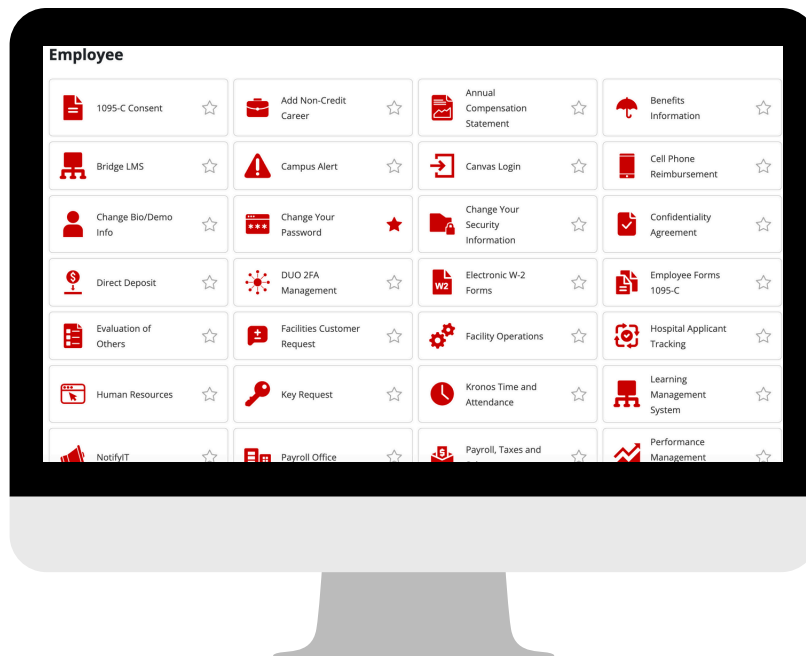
Employee

1095-C Consent

Add Non-Credit Career

Annual Compensation Statement

Benefits Information

Bridge LMS

Campus Alert

Canvas Login

Cell Phone Reimbursement

Change Bio/Demo Info

Change Your Password

Change Your Security Information

Confidentiality Agreement

Direct Deposit

DUO 2FA Management

Electronic W-2 Forms

Employee Forms 1095-C

Evaluation of Others

Facilities Customer Request

Facility Operations

Hospital Applicant Tracking

Human Resources

Key Request

Kronos Time and Attendance

Learning Management System

NotifyIT

Payroll Office

Payroll, Taxes and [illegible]

Performance Management